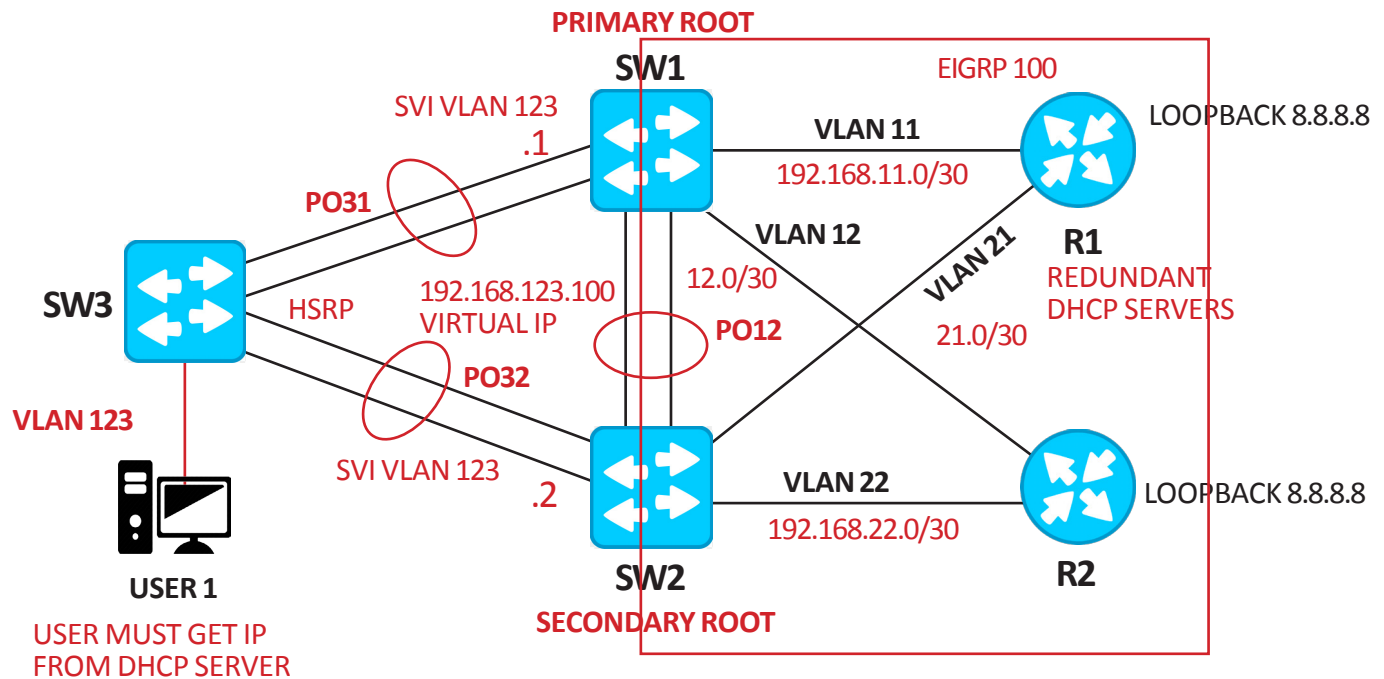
PRIMARY ROOT
SW1
EIGRP 100
SVI VLAN 123
.1
VLAN 11
LOOPBACK 8.8.8.8
192.168.11.0/30
PO31
VLAN 12
VLAN 21
R1
SW3
12.0/30
REDUNDANT DHCP SERVERS
HSRP
192.168.123.100 VIRTUAL IP
PO12
21.0/30
PO32
VLAN 123
SVI VLAN 123
.2
VLAN 22
LOOPBACK 8.8.8.8
192.168.22.0/30
SW2
R2
USER 1
SECONDARY ROOT
USER MUST GET IP FROM DHCP SERVER